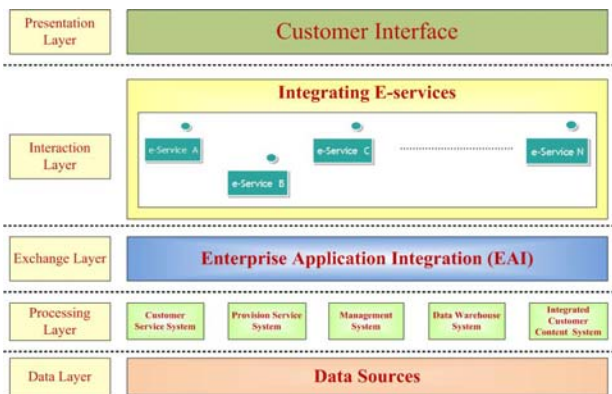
Presentation Layer

Customer Interface

Interaction Layer

Integrating E-services

e-Service A

e-Service B

e-Service C

e-Service N

Exchange Layer

Enterprise Application Integration (EAI)

Processing Layer

Customer Service System

Provision Service System

Management System

Data Warehouse System

Integrated Customer Content System

Data Layer

Data Sources